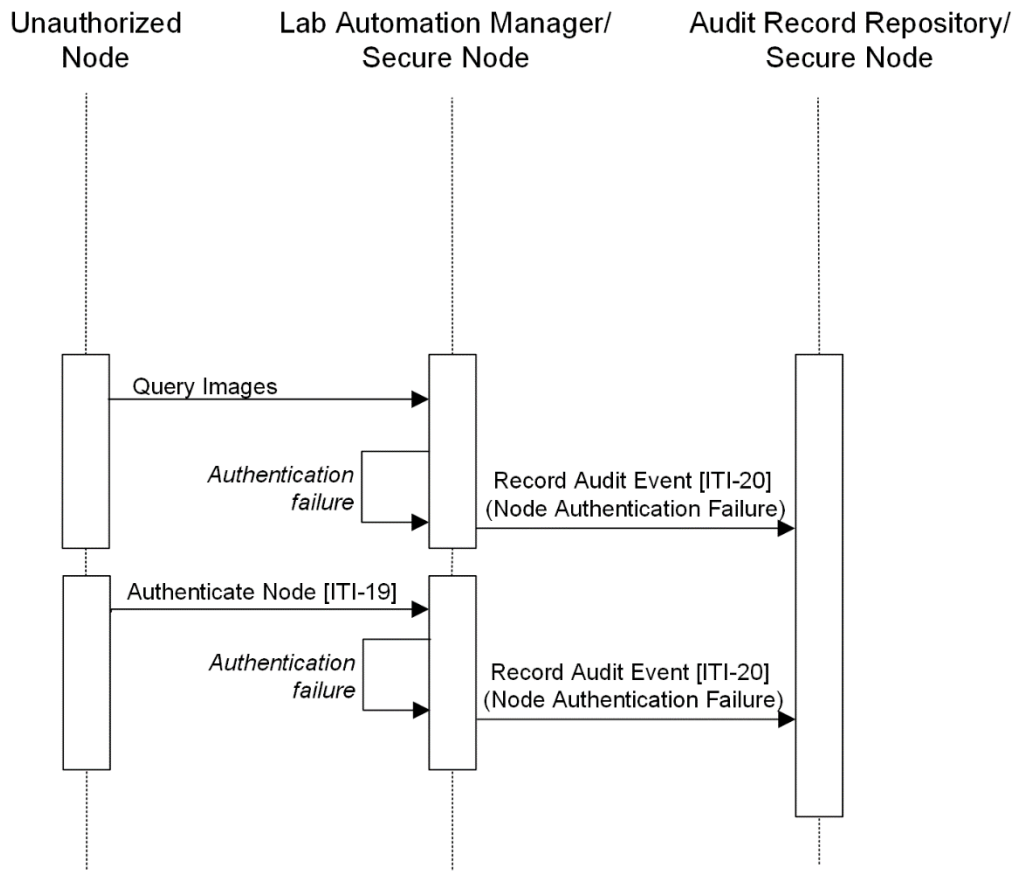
Unauthorized Node

Lab Automation Manager/ Secure Node

Audit Record Repository/ Secure Node

Query Images

Authentication failure

Record Audit Event [ITI-20] (Node Authentication Failure)

Authenticate Node [ITI-19]

Authentication failure

Record Audit Event [ITI-20] (Node Authentication Failure)